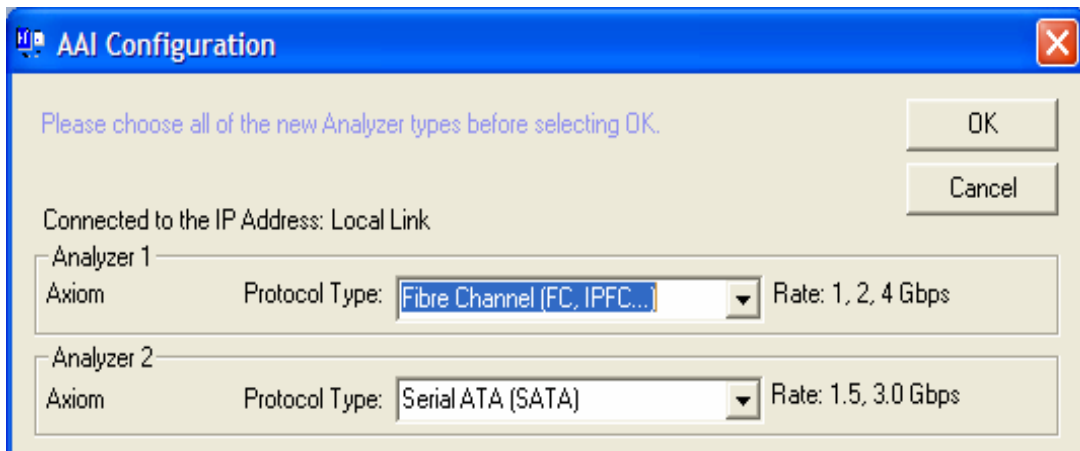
AAI Configuration

Please choose all of the new Analyzer types before selecting OK.

OK

Cancel

Connected to the IP Address: Local Link

Analyzer 1

Axiom

Protocol Type: Fibre Channel (FC, IPFC...)

Rate: 1, 2, 4 Gbps

Analyzer 2

Axiom

Protocol Type: Serial ATA (SATA)

Rate: 1.5, 3.0 Gbps